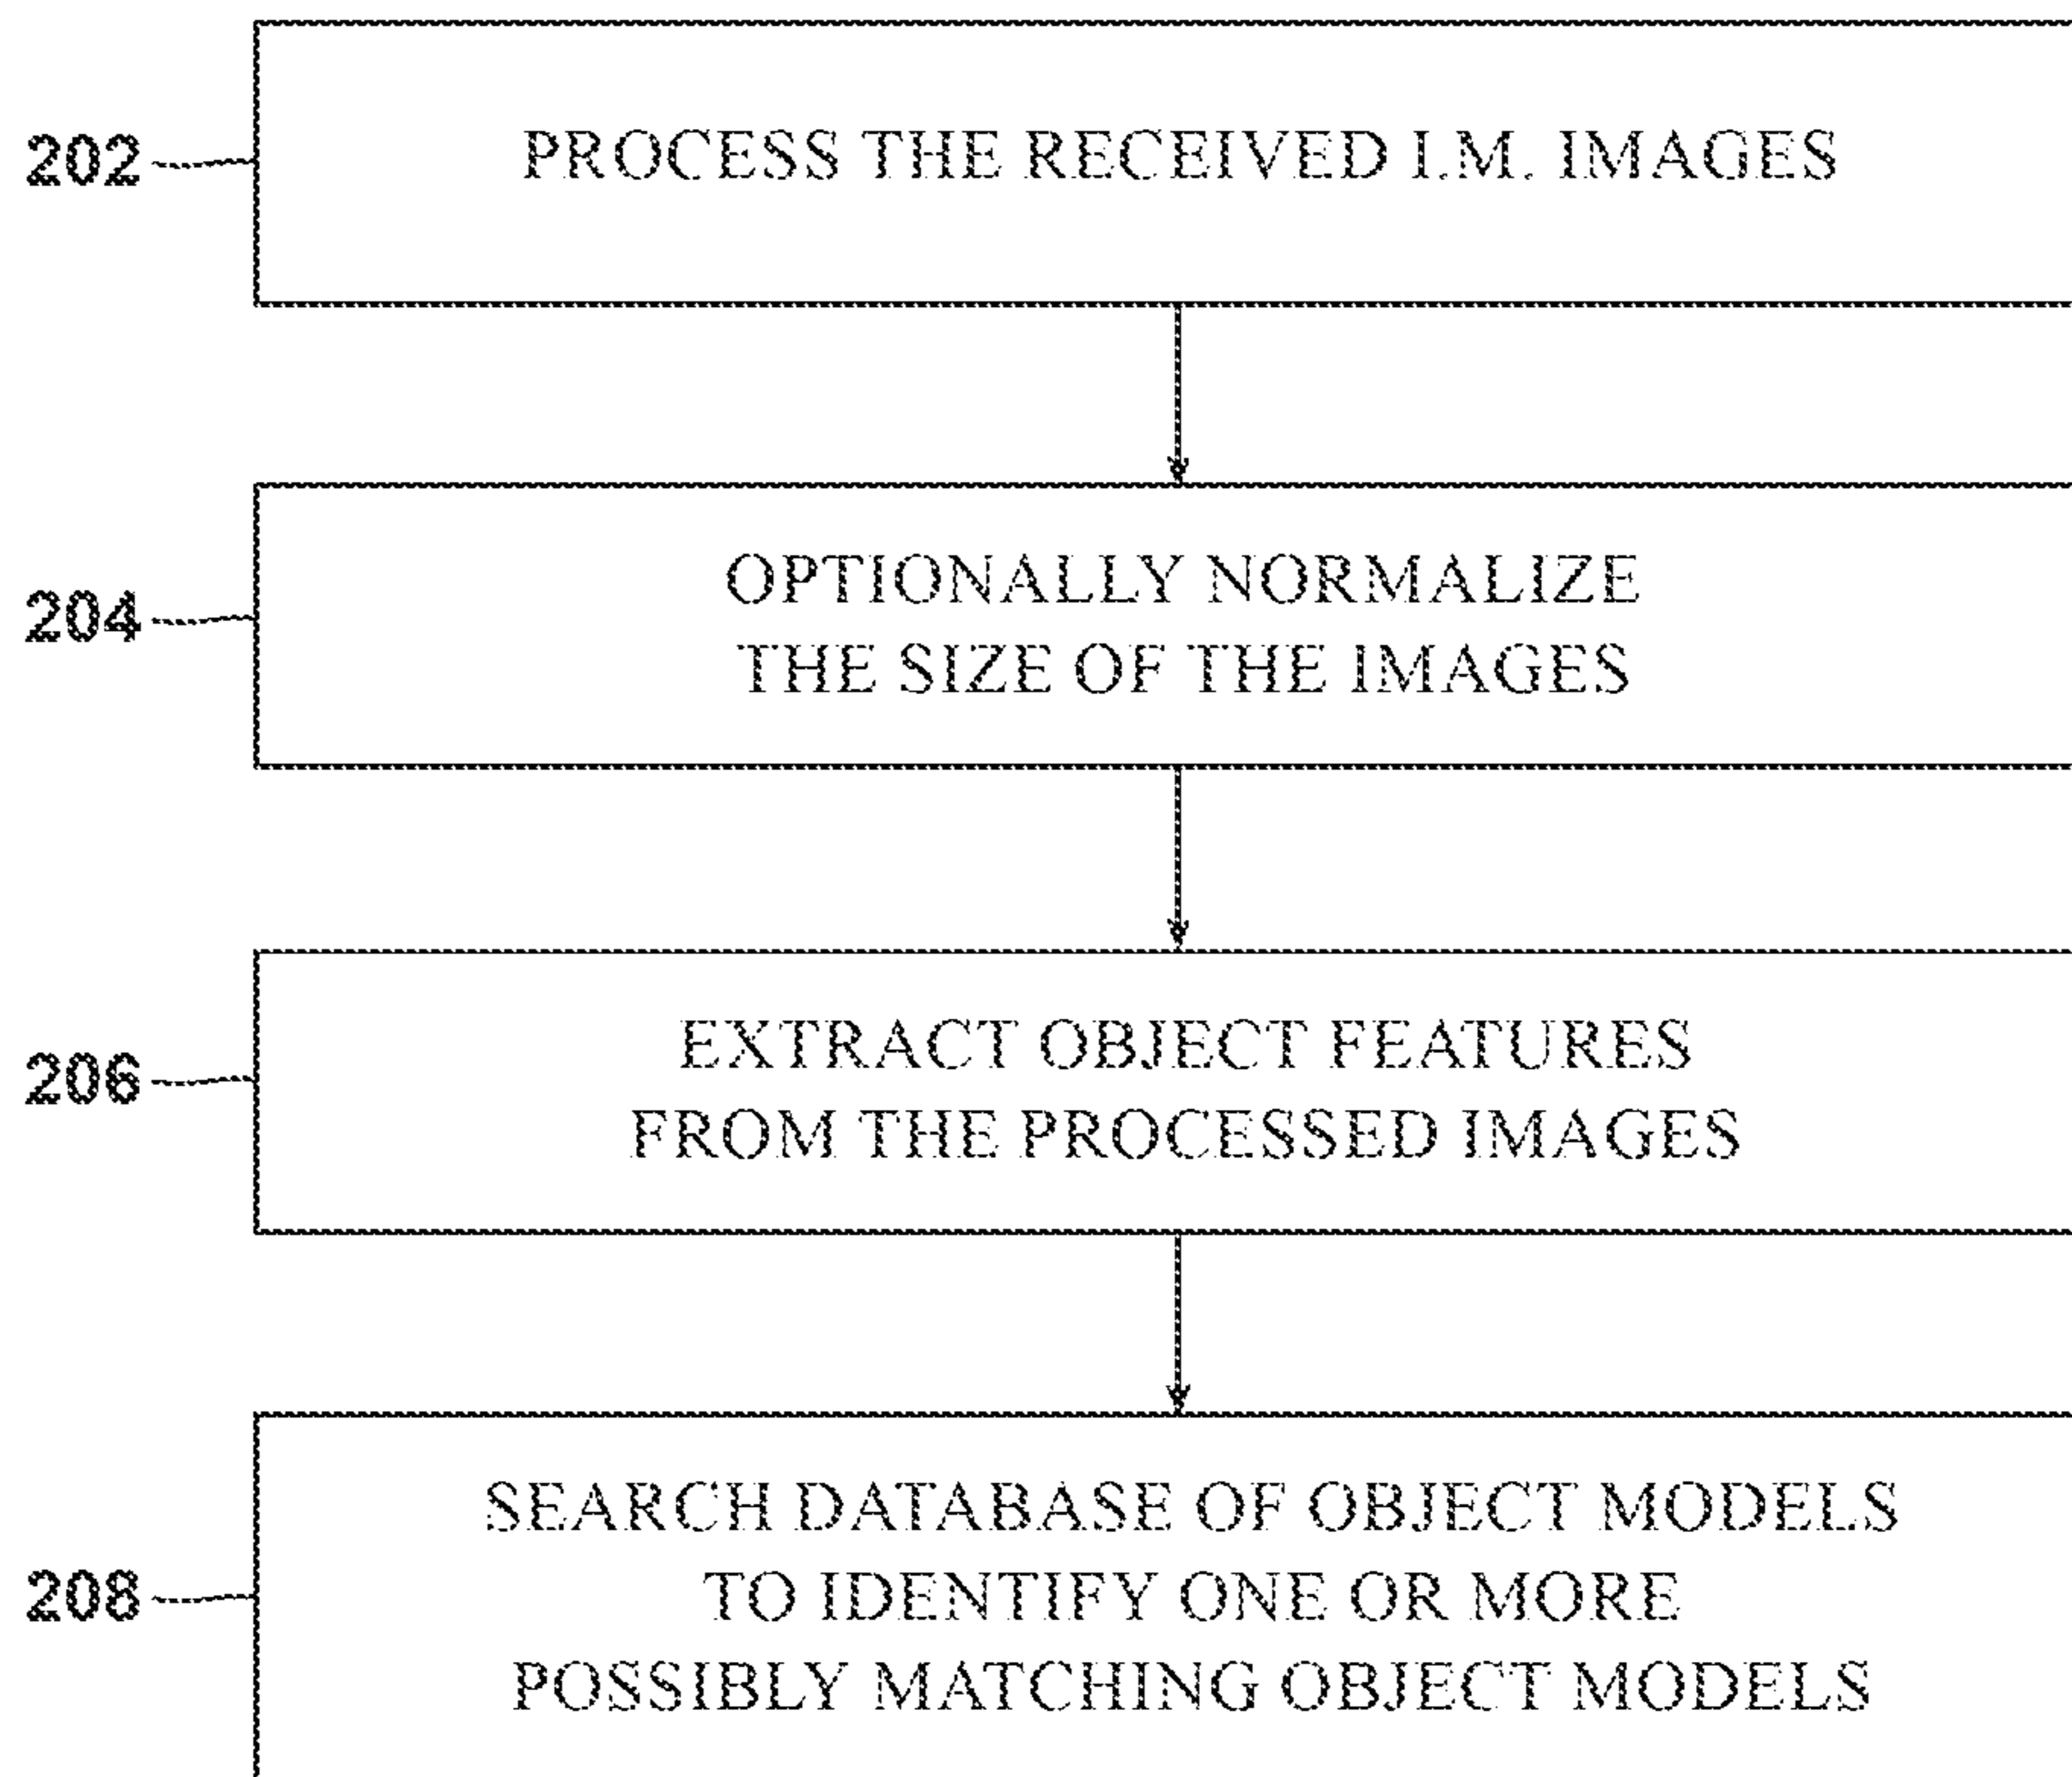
202

PROCESS THE RECEIVED I.M. IMAGES

204

OPTIONALLY NORMALIZE THE SIZE OF THE IMAGES

206

EXTRACT OBJECT FEATURES FROM THE PROCESSED IMAGES

208

SEARCH DATABASE OF OBJECT MODELS TO IDENTIFY ONE OR MORE POSSIBLY MATCHING OBJECT MODELS